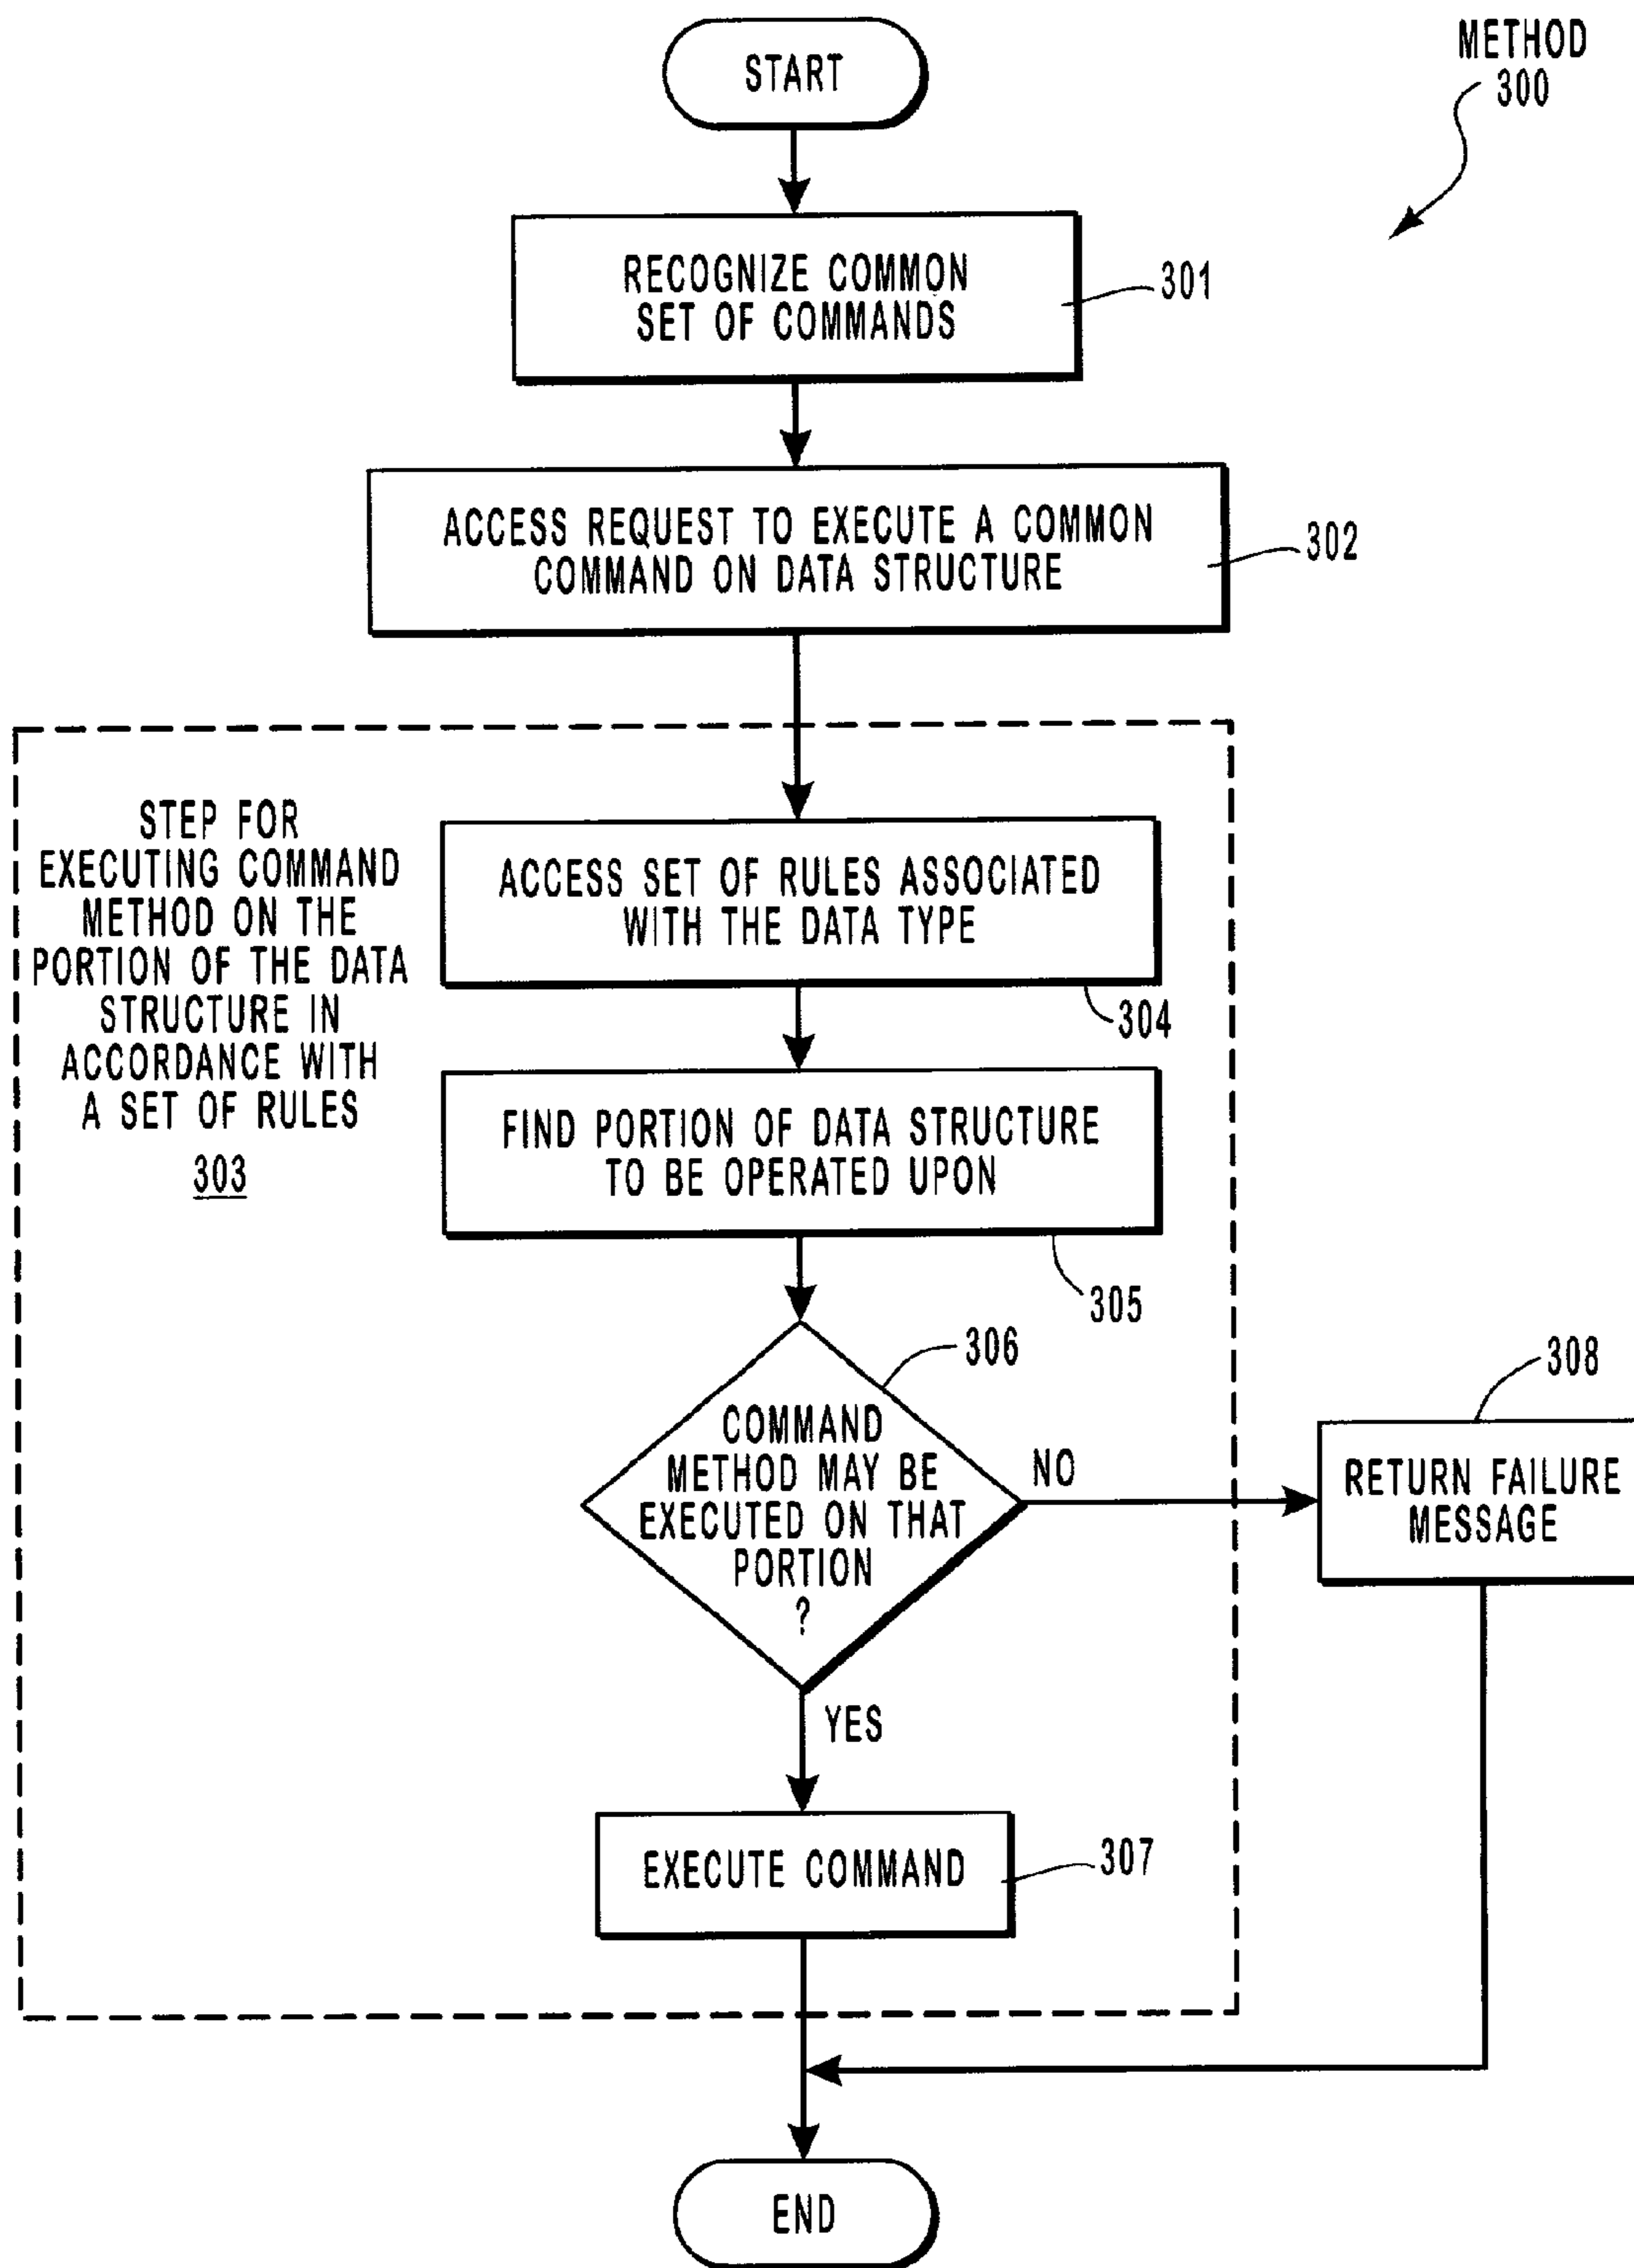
METHOD
300

START

RECOGNIZE COMMON SET OF COMMANDS

301

ACCESS REQUEST TO EXECUTE A COMMON COMMAND ON DATA STRUCTURE

302

STEP FOR EXECUTING COMMAND METHOD ON THE PORTION OF THE DATA STRUCTURE IN ACCORDANCE WITH A SET OF RULES
303

ACCESS SET OF RULES ASSOCIATED WITH THE DATA TYPE

304

FIND PORTION OF DATA STRUCTURE TO BE OPERATED UPON

305

306

COMMAND METHOD MAY BE EXECUTED ON THAT PORTION ?

NO

308

RETURN FAILURE MESSAGE

YES

EXECUTE COMMAND

307

END